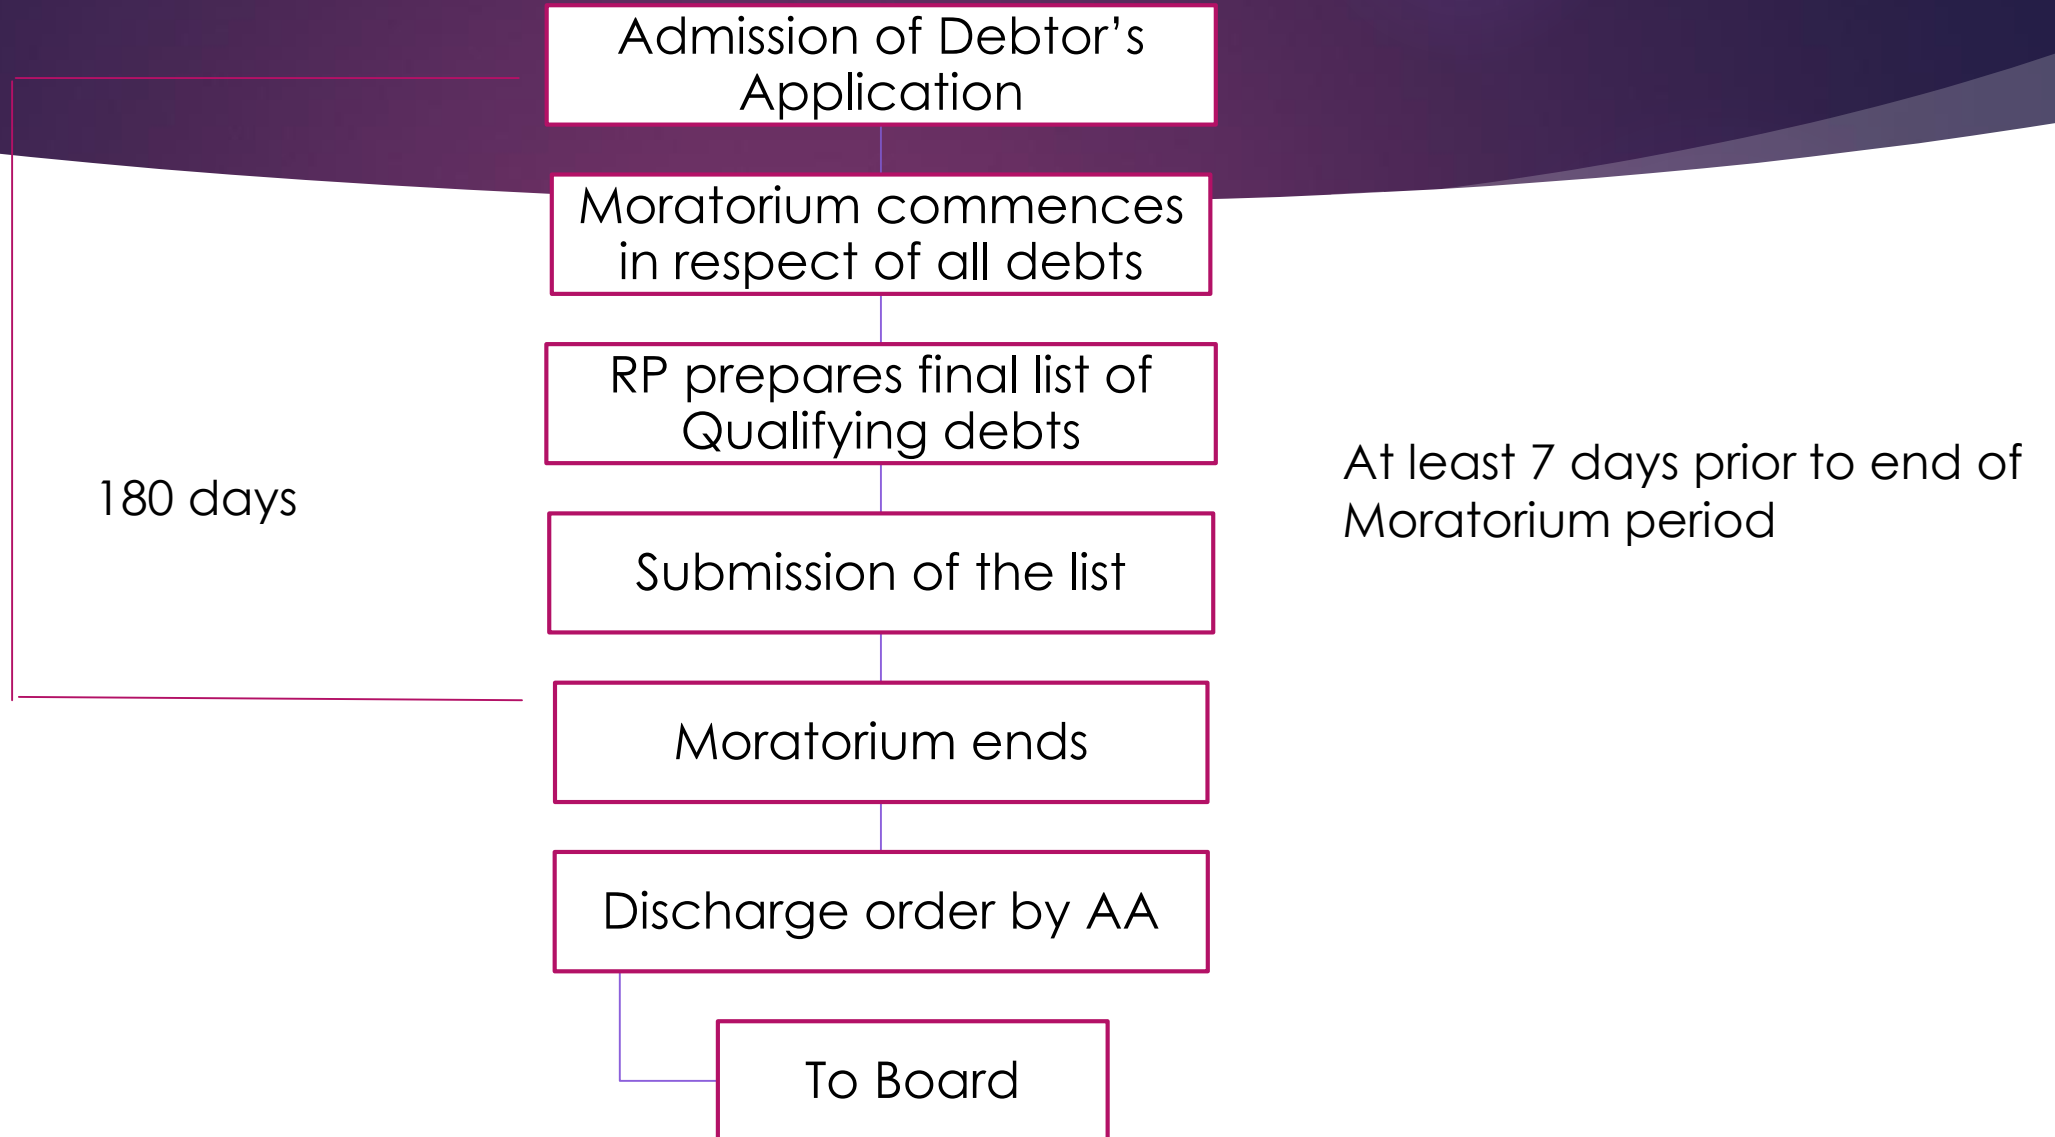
Admission of Debtor’s Application

Moratorium commences in respect of all debts

RP prepares final list of Qualifying debts

Submission of the list

Moratorium ends

Discharge order by AA

To Board

180 days

At least 7 days prior to end of Moratorium period